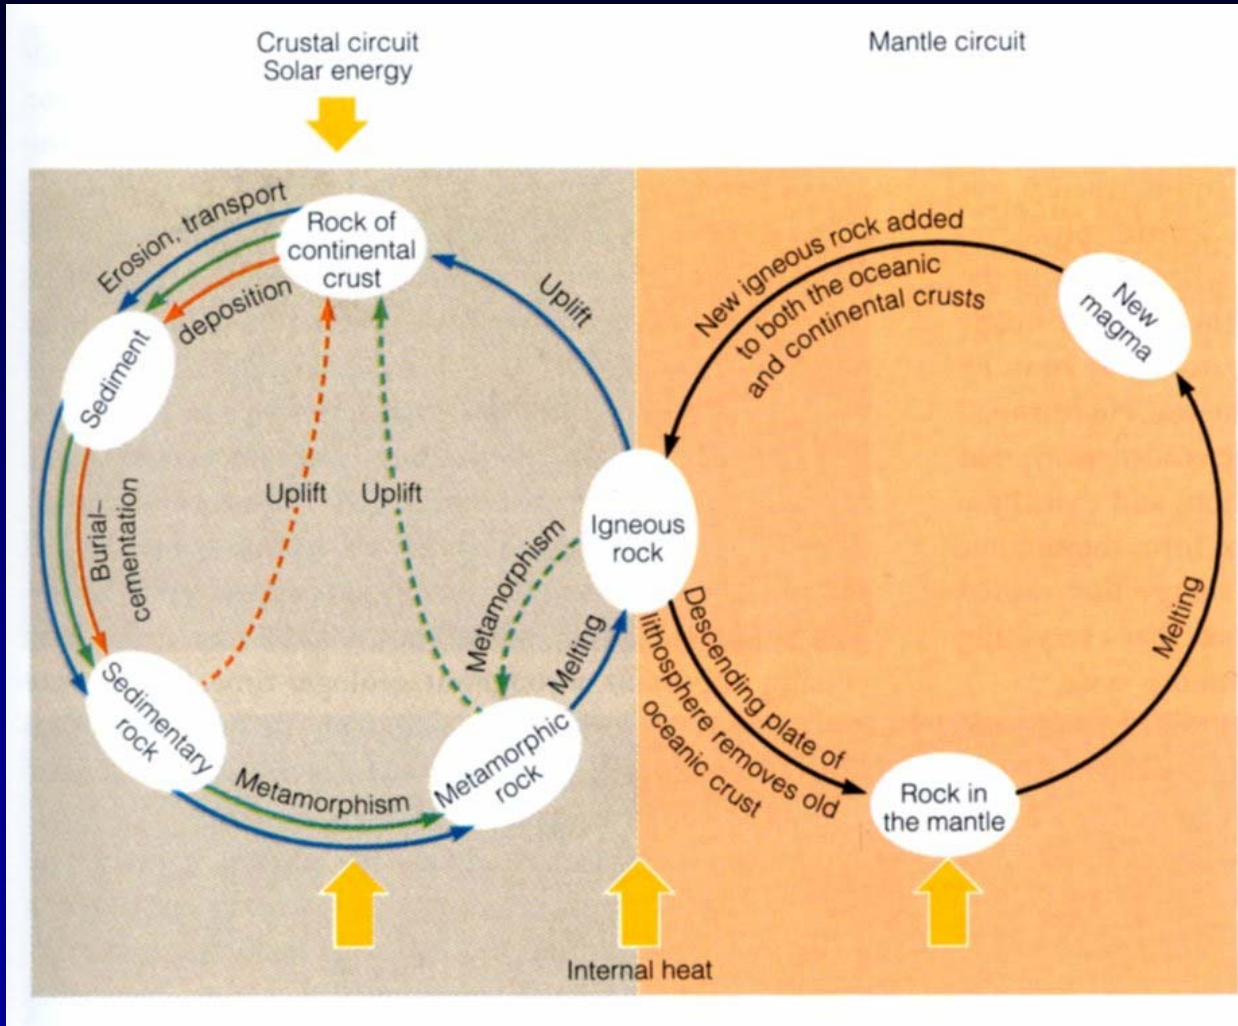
Crustal circuit
Solar energy

Mantle circuit

Rock of continental crust

Erosion, transport

deposition

Sediment

Uplift

Burial–cementation

Uplift

Uplift

Igneous rock

Metamorphism

Melting

Sedimentary rock

Metamorphism

Metamorphic rock

New igneous rock added to both the oceanic and continental crusts

New magma

Melting

Descending plate of lithosphere removes old oceanic crust

Rock in the mantle

Internal heat